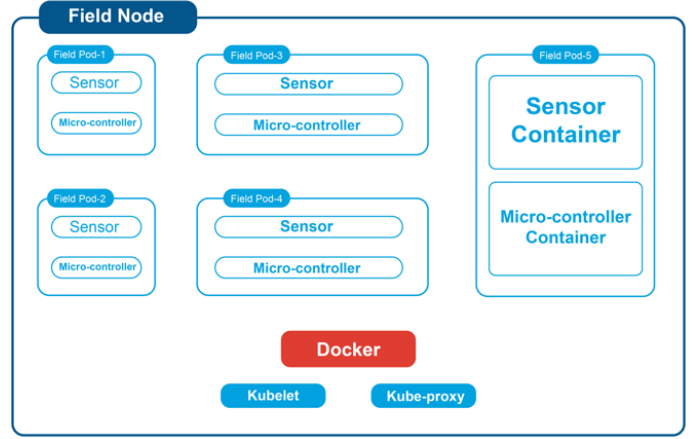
Field Node

Field Pod-1
Sensor
Micro-controller

Field Pod-3
Sensor
Micro-controller

Field Pod-5
Sensor Container
Micro-controller Container

Field Pod-2
Sensor
Micro-controller

Field Pod-4
Sensor
Micro-controller

Docker

Kubelet
Kube-proxy